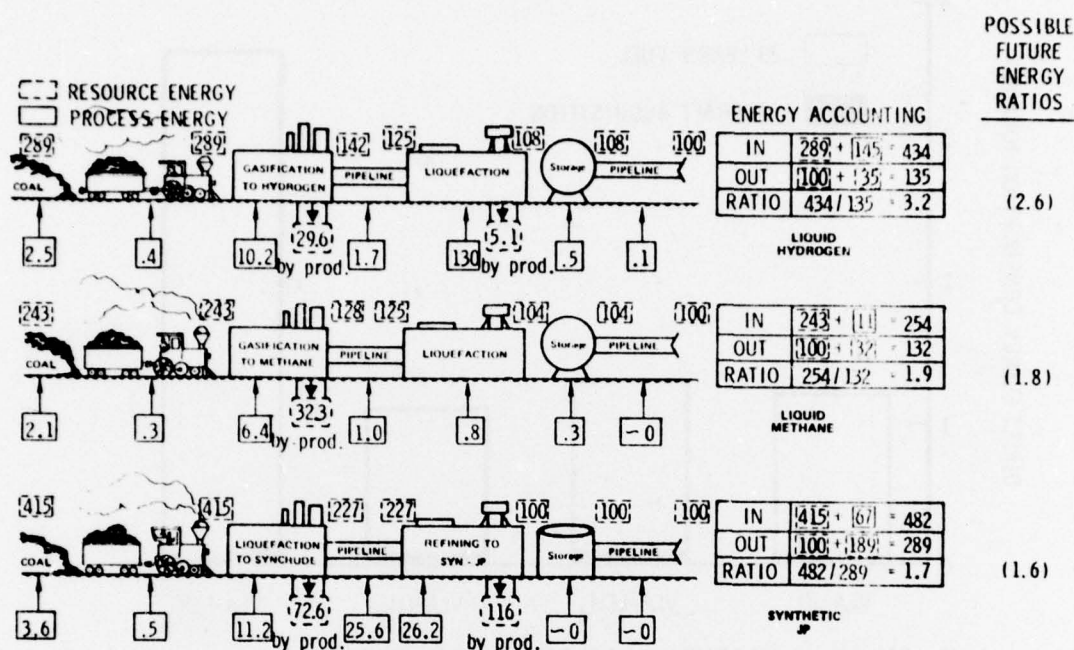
POSSIBLE FUTURE ENERGY RATIOS

RESOURCE ENERGY
PROCESS ENERGY

ENERGY ACCOUNTING

289 COAL 289 GASIFICATION TO HYDROGEN 142 PIPELINE 125 LIQUEFACTION 108 Storage 108 PIPELINE 100

2.5 .4 10.2 29.6 by prod. 1.7 130 5.1 by prod. .5 .1

| IN | 289 + 145 = 434 |
|---|---|
| OUT | 100 + 35 = 135 |
| RATIO | 434/135 = 3.2 |

LIQUID HYDROGEN

(2.6)

243 COAL 243 GASIFICATION TO METHANE 128 PIPELINE 125 LIQUEFACTION 104 Storage 104 PIPELINE 100

2.1 .3 6.4 32.3 by prod. 1.0 .8 .3 ~0

| IN | 243 + 11 = 254 |
|---|---|
| OUT | 100 + 32 = 132 |
| RATIO | 254/132 = 1.9 |

LIQUID METHANE

(1.8)

415 COAL 415 LIQUEFACTION TO SYNCRUDE 227 PIPELINE 227 REFINING TO SYN - JP 100 Storage 100 PIPELINE 100

3.6 .5 11.2 72.6 by prod. 25.6 26.2 116 by prod. ~0 ~0

| IN | 415 + 67 = 482 |
|---|---|
| OUT | 100 + 189 = 289 |
| RATIO | 482/289 = 1.7 |

SYNTHETIC JP

(1.6)